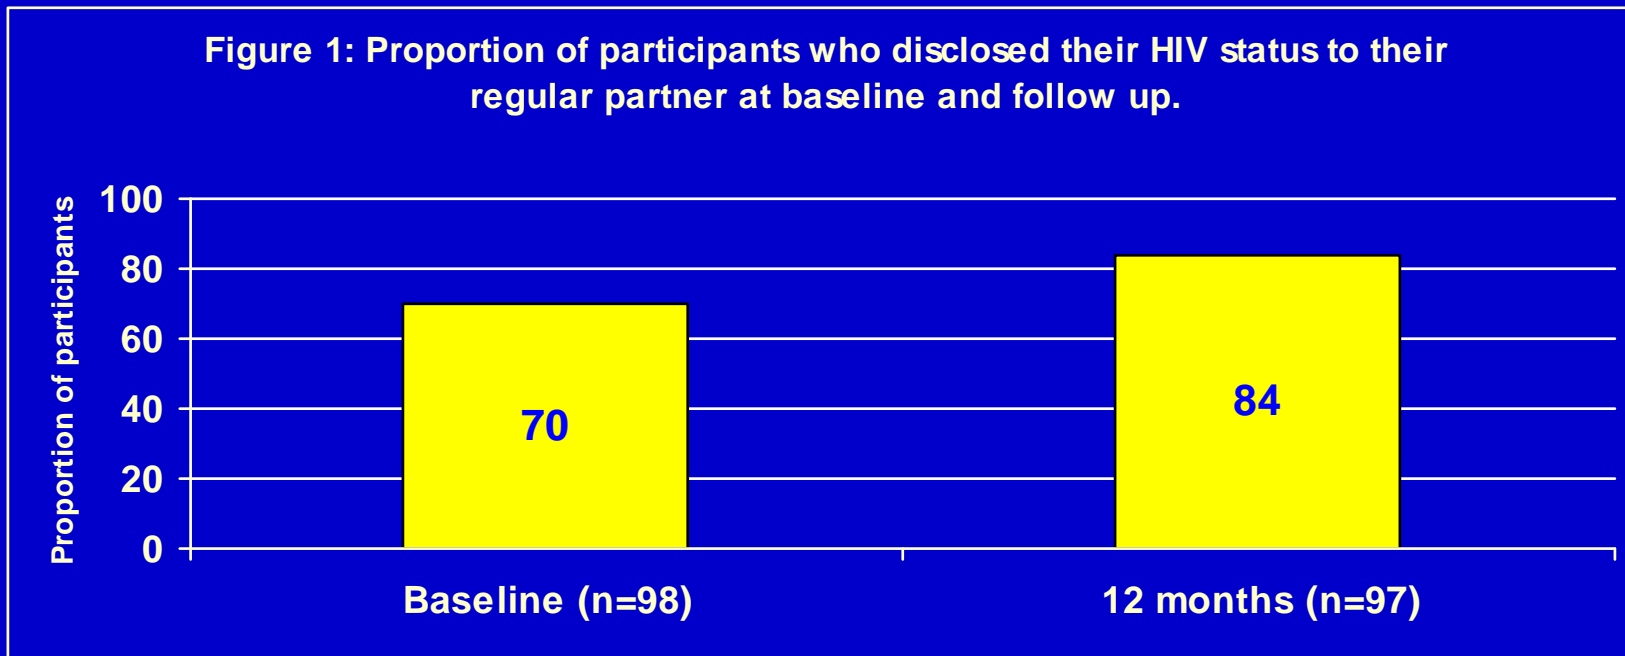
Figure 1: Proportion of participants who disclosed their HIV status to their regular partner at baseline and follow up.

Proportion of participants

100
80
60
40
20
0

70
84

Baseline (n=98)
12 months (n=97)